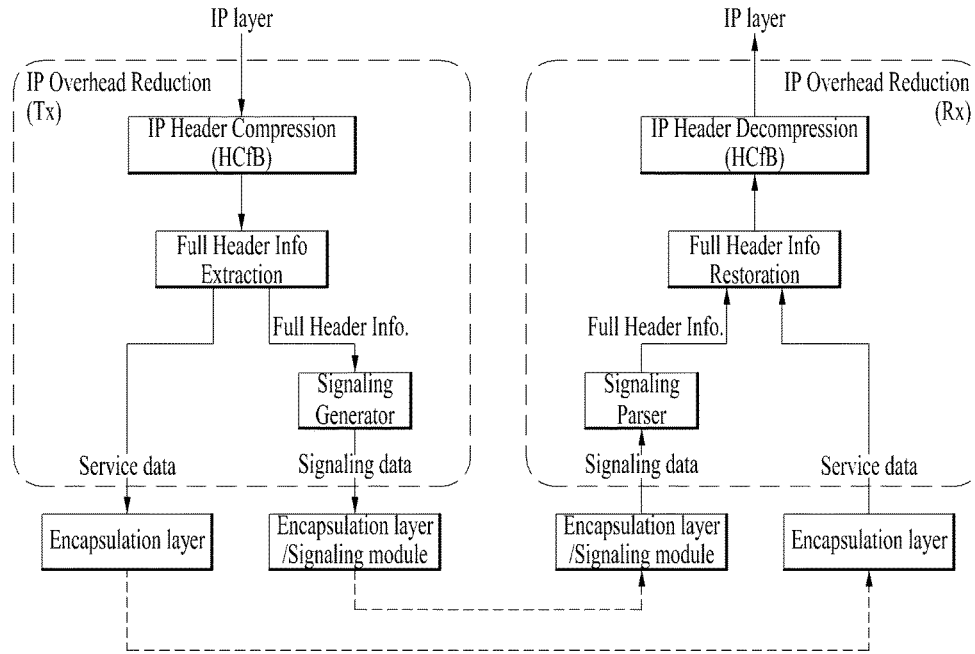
IP layer

IP Overhead Reduction (Tx)

IP Header Compression (HCfB)

Full Header Info Extraction

Full Header Info.

Signaling Generator

Service data

Signaling data

Encapsulation layer

Encapsulation layer /Signaling module

IP layer

IP Overhead Reduction (Rx)

IP Header Decompression (HCfB)

Full Header Info Restoration

Full Header Info.

Signaling Parser

Signaling data

Service data

Encapsulation layer /Signaling module

Encapsulation layer